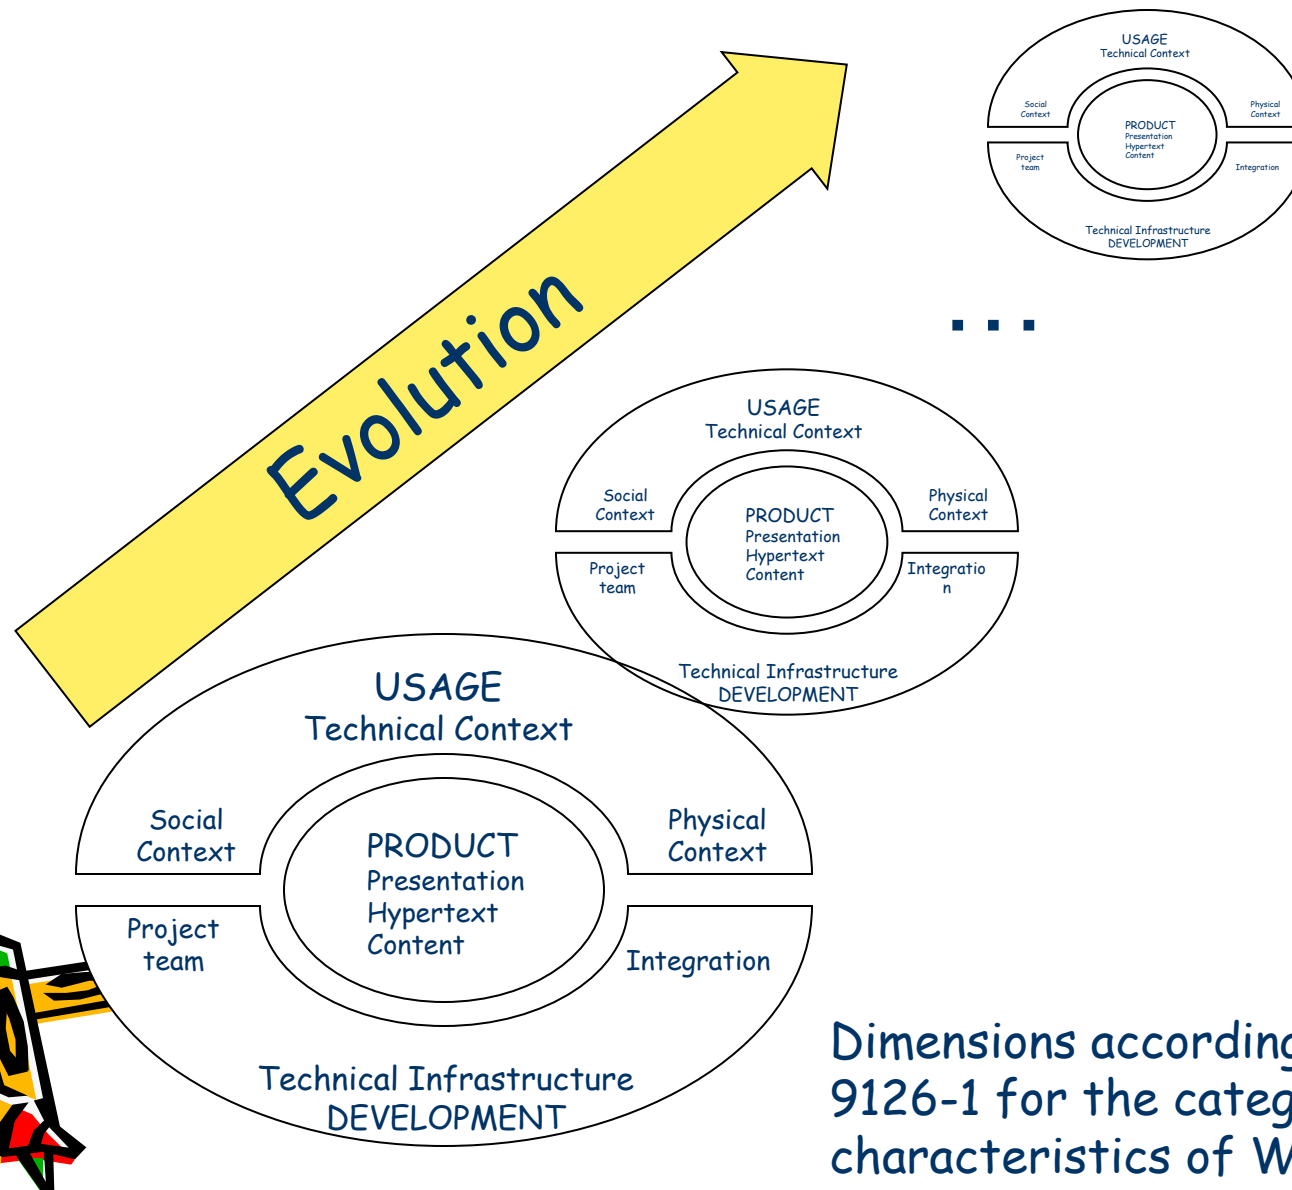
Evolution

USAGE
Technical Context
Social Context
Physical Context
PRODUCT
Presentation
Hypertext
Content
Project team
Integration
Technical Infrastructure
DEVELOPMENT

...

USAGE
Technical Context
Social Context
Physical Context
PRODUCT
Presentation
Hypertext
Content
Project team
Integratio n
Technical Infrastructure
DEVELOPMENT

USAGE
Technical Context
Social Context
Physical Context
PRODUCT
Presentation
Hypertext
Content
Project team
Integration
Technical Infrastructure
DEVELOPMENT

Dimensions accordin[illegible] 9126-1 for the categ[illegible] characteristics of W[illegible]